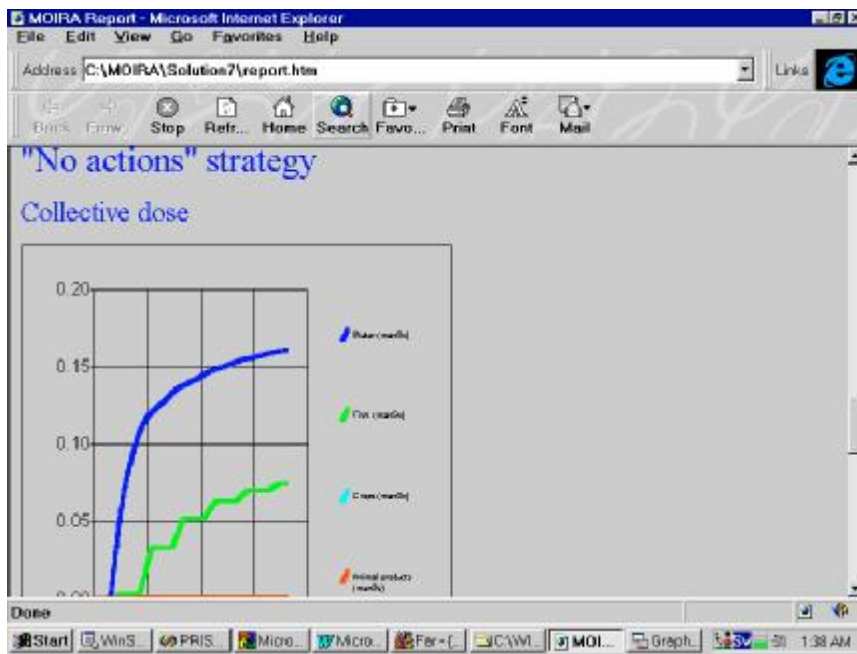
MOIRA Report - Microsoft Internet Explorer

File Edit View Go Favorites Help

Address C:\MOIRA\Solution7\report.htm

Links

Back Forw Stop Refr... Home Search Favo... Print Font Mail

"No actions" strategy

Collective dose

0.20

0.15

0.10

0.05

0.00

Water (man Sv)

Fish (man Sv)

Crops (man Sv)

Animal products (man Sv)

Done

Start WinS... PRIS... Micro... Micro... Far - [... C:\WI... MOI... Graph... 1:38 AM